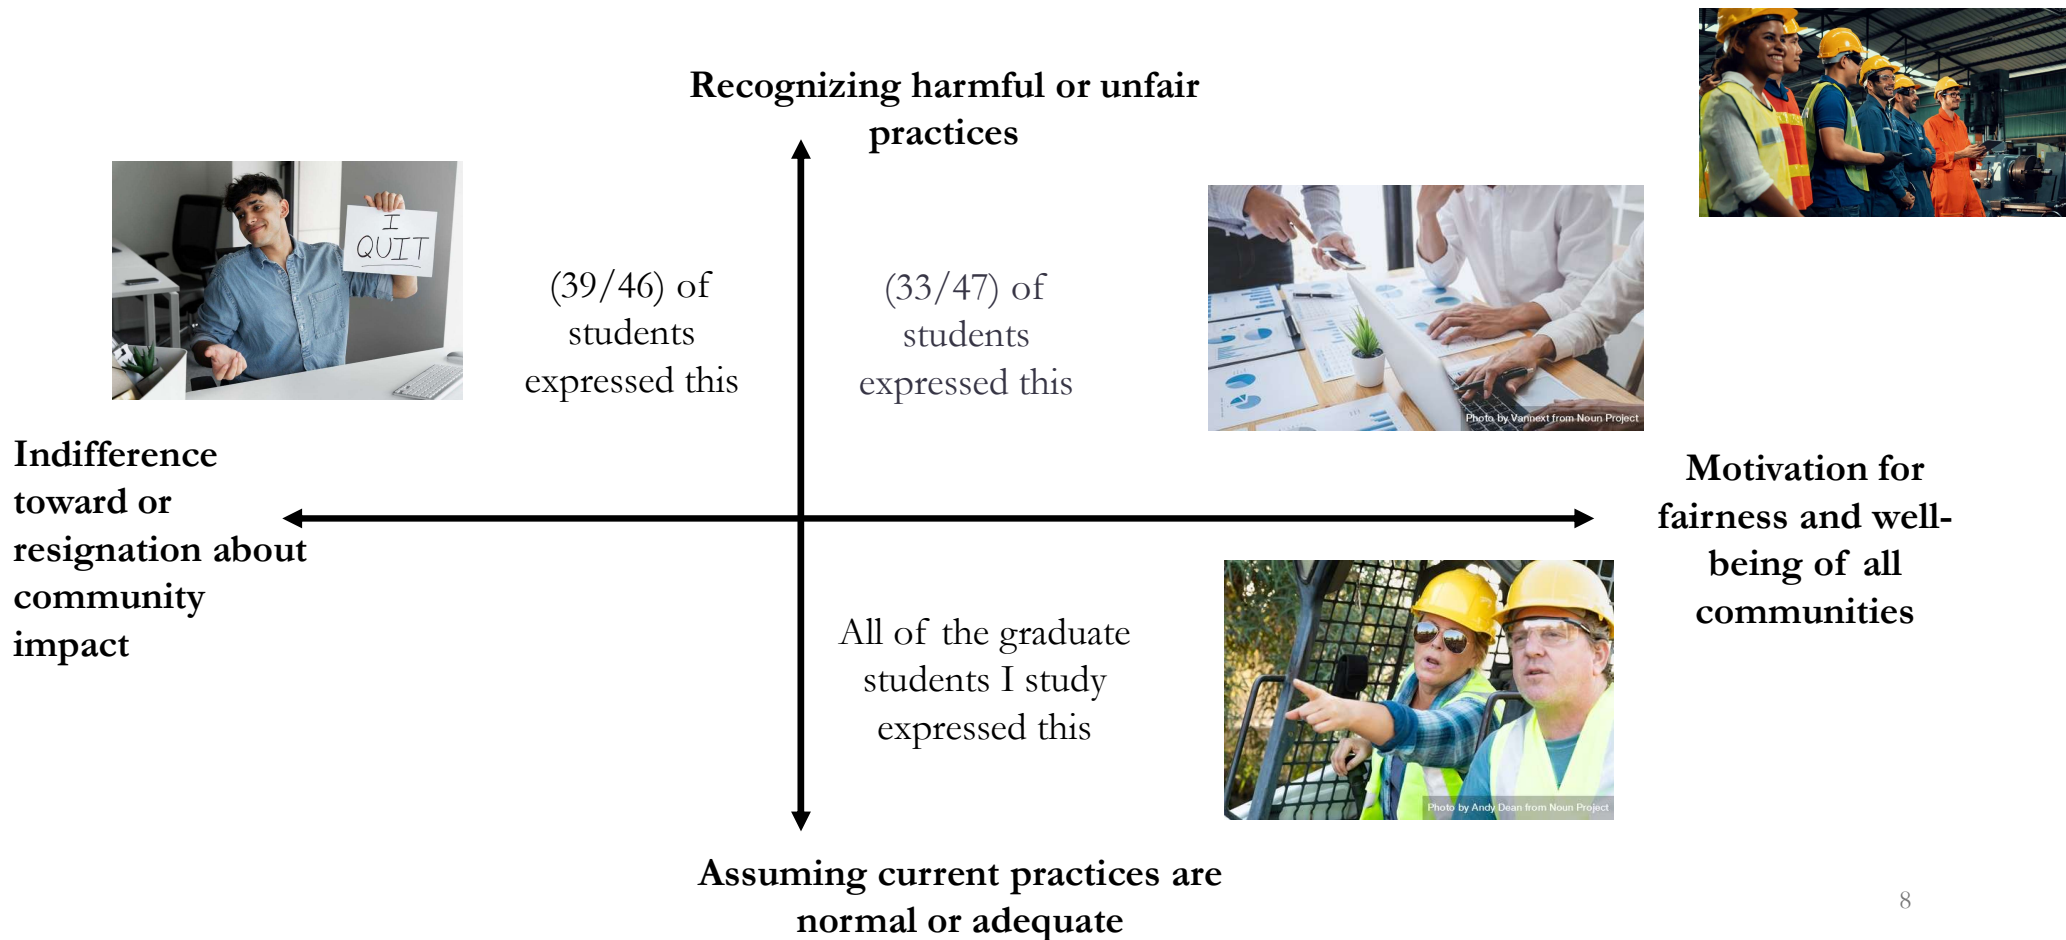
Recognizing harmful or unfair practices

I QUIT

(39/46) of students expressed this

(33/47) of students expressed this

Photo by Vannext from Noun Project

Indifference toward or resignation about community impact

Motivation for fairness and well-being of all communities

All of the graduate students I study expressed this

Photo by Andy Dean from Noun Project

Assuming current practices are normal or adequate

8